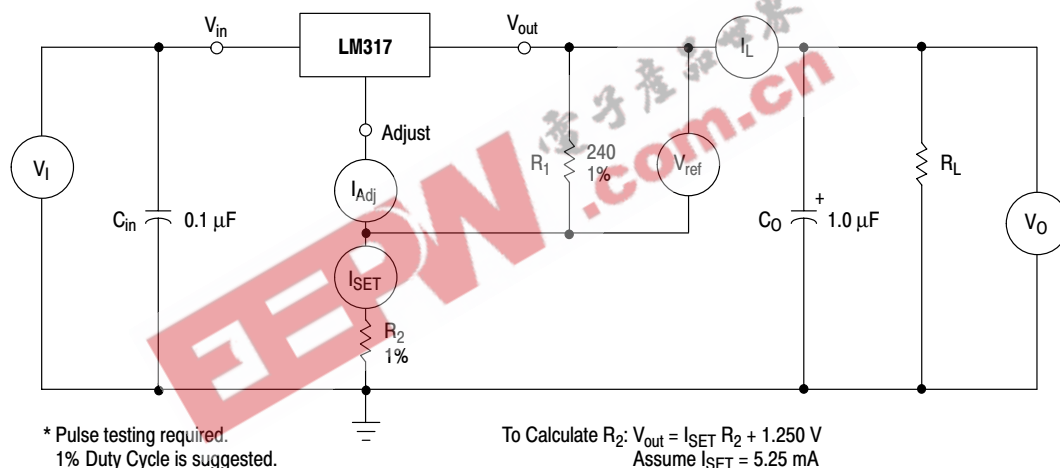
$V_{in}$

LM317

$V_{out}$

$I_L$

Adjust

$V_I$

$I_{Adj}$

$R_1$ 240 1%

$V_{ref}$

$R_L$

$C_{in}$ 0.1 μF

$C_O$ + 1.0 μF

$V_O$

$I_{SET}$

$R_2$ 1%

电子产品世界

EEPW.com.cn

* Pulse testing required. 1% Duty Cycle is suggested.

To Calculate $R_2$: $V_{out} = I_{SET} R_2 + 1.250$ V
Assume $I_{SET} = 5.25$ mA